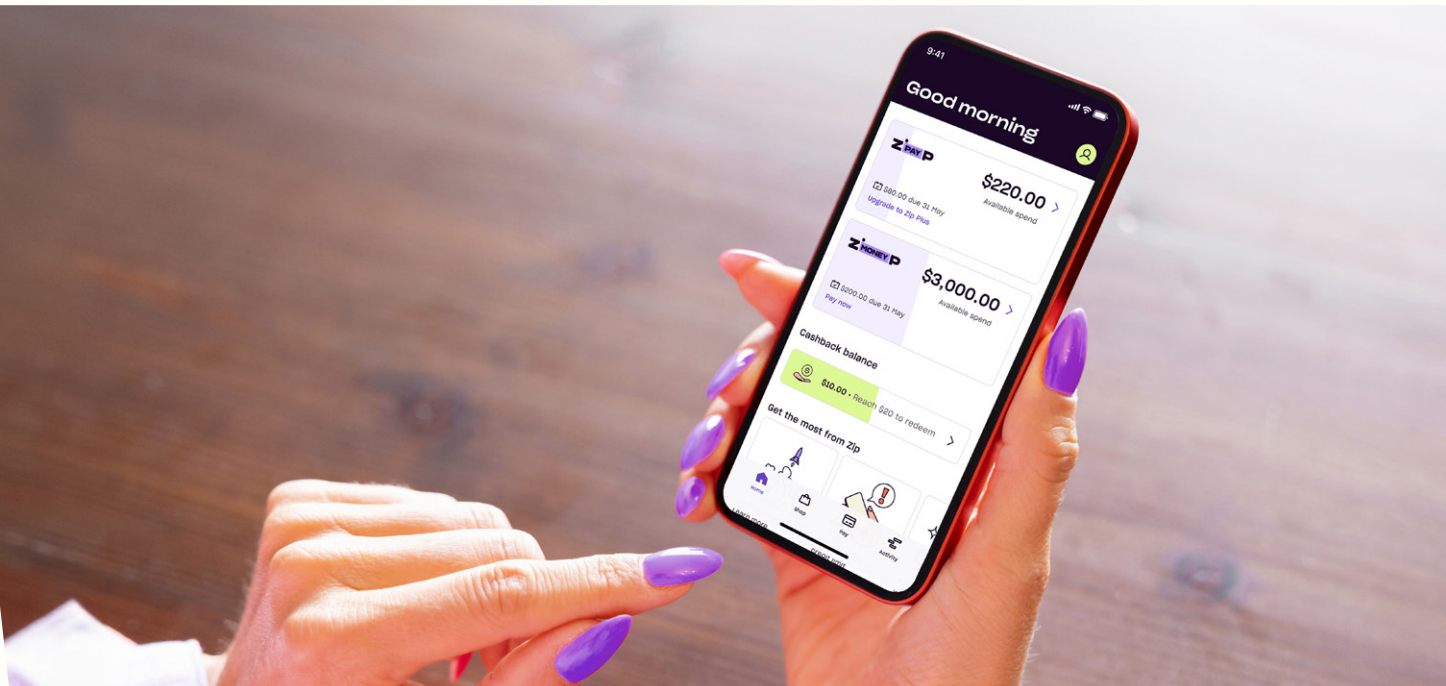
9:41

Good morning

Z PAY P

$80.00 due 31 May
Upgrade to Zip Plus

$220.00
Available spend

Z MONEY P

$200.00 due 31 May
Pay now

$3,000.00
Available spend

Cashback balance

$10.00 • Reach $20 to redeem

Get the most from Zip

Learn more

credit limit

Home
Shop
Pay
Activity